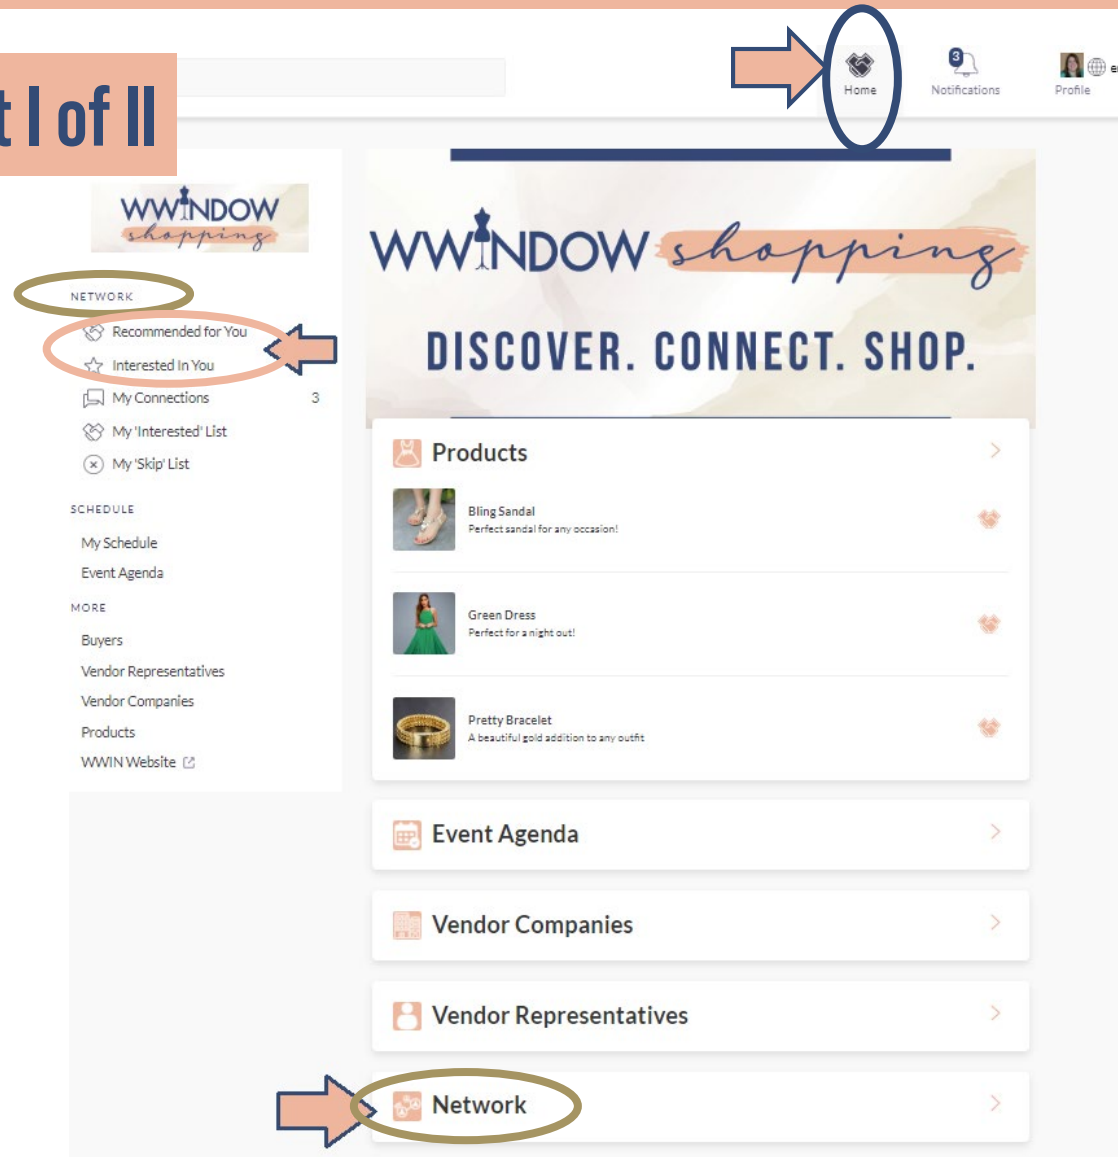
t I of II

Home
3
Notifications
Profile

WWINDOW shopping

NETWORK
Recommended for You
Interested In You
My Connections 3
My 'Interested' List
My 'Skip' List

SCHEDULE
My Schedule
Event Agenda

MORE
Buyers
Vendor Representatives
Vendor Companies
Products
WWIN Website

WWINDOW shopping
DISCOVER. CONNECT. SHOP.

Products
Bling Sandal
Perfect sandal for any occasion!
Green Dress
Perfect for a night out!
Pretty Bracelet
A beautiful gold addition to any outfit

Event Agenda

Vendor Companies

Vendor Representatives

Network